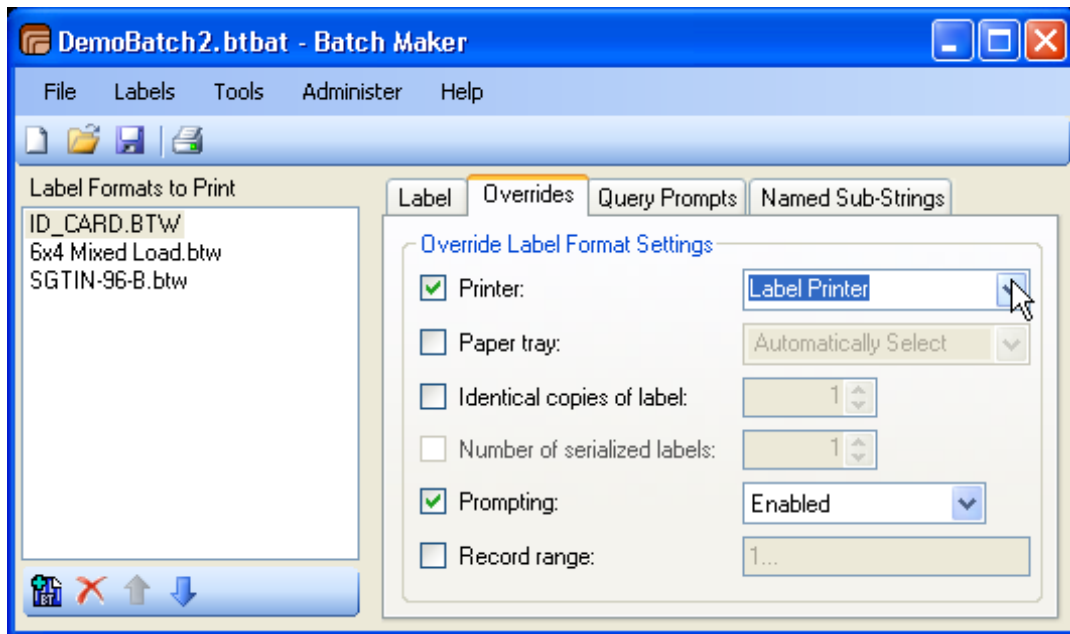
DemoBatch2.btbat - Batch Maker

File Labels Tools Administer Help

Label Formats to Print

ID_CARD.BTW
6x4 Mixed Load.btw
SGTIN-96-B.btw

Label | Overrides | Query Prompts | Named Sub-Strings

Override Label Format Settings

Printer: Label Printer

Paper tray: Automatically Select

Identical copies of label: 1

Number of serialized labels: 1

Prompting: Enabled

Record range: 1...